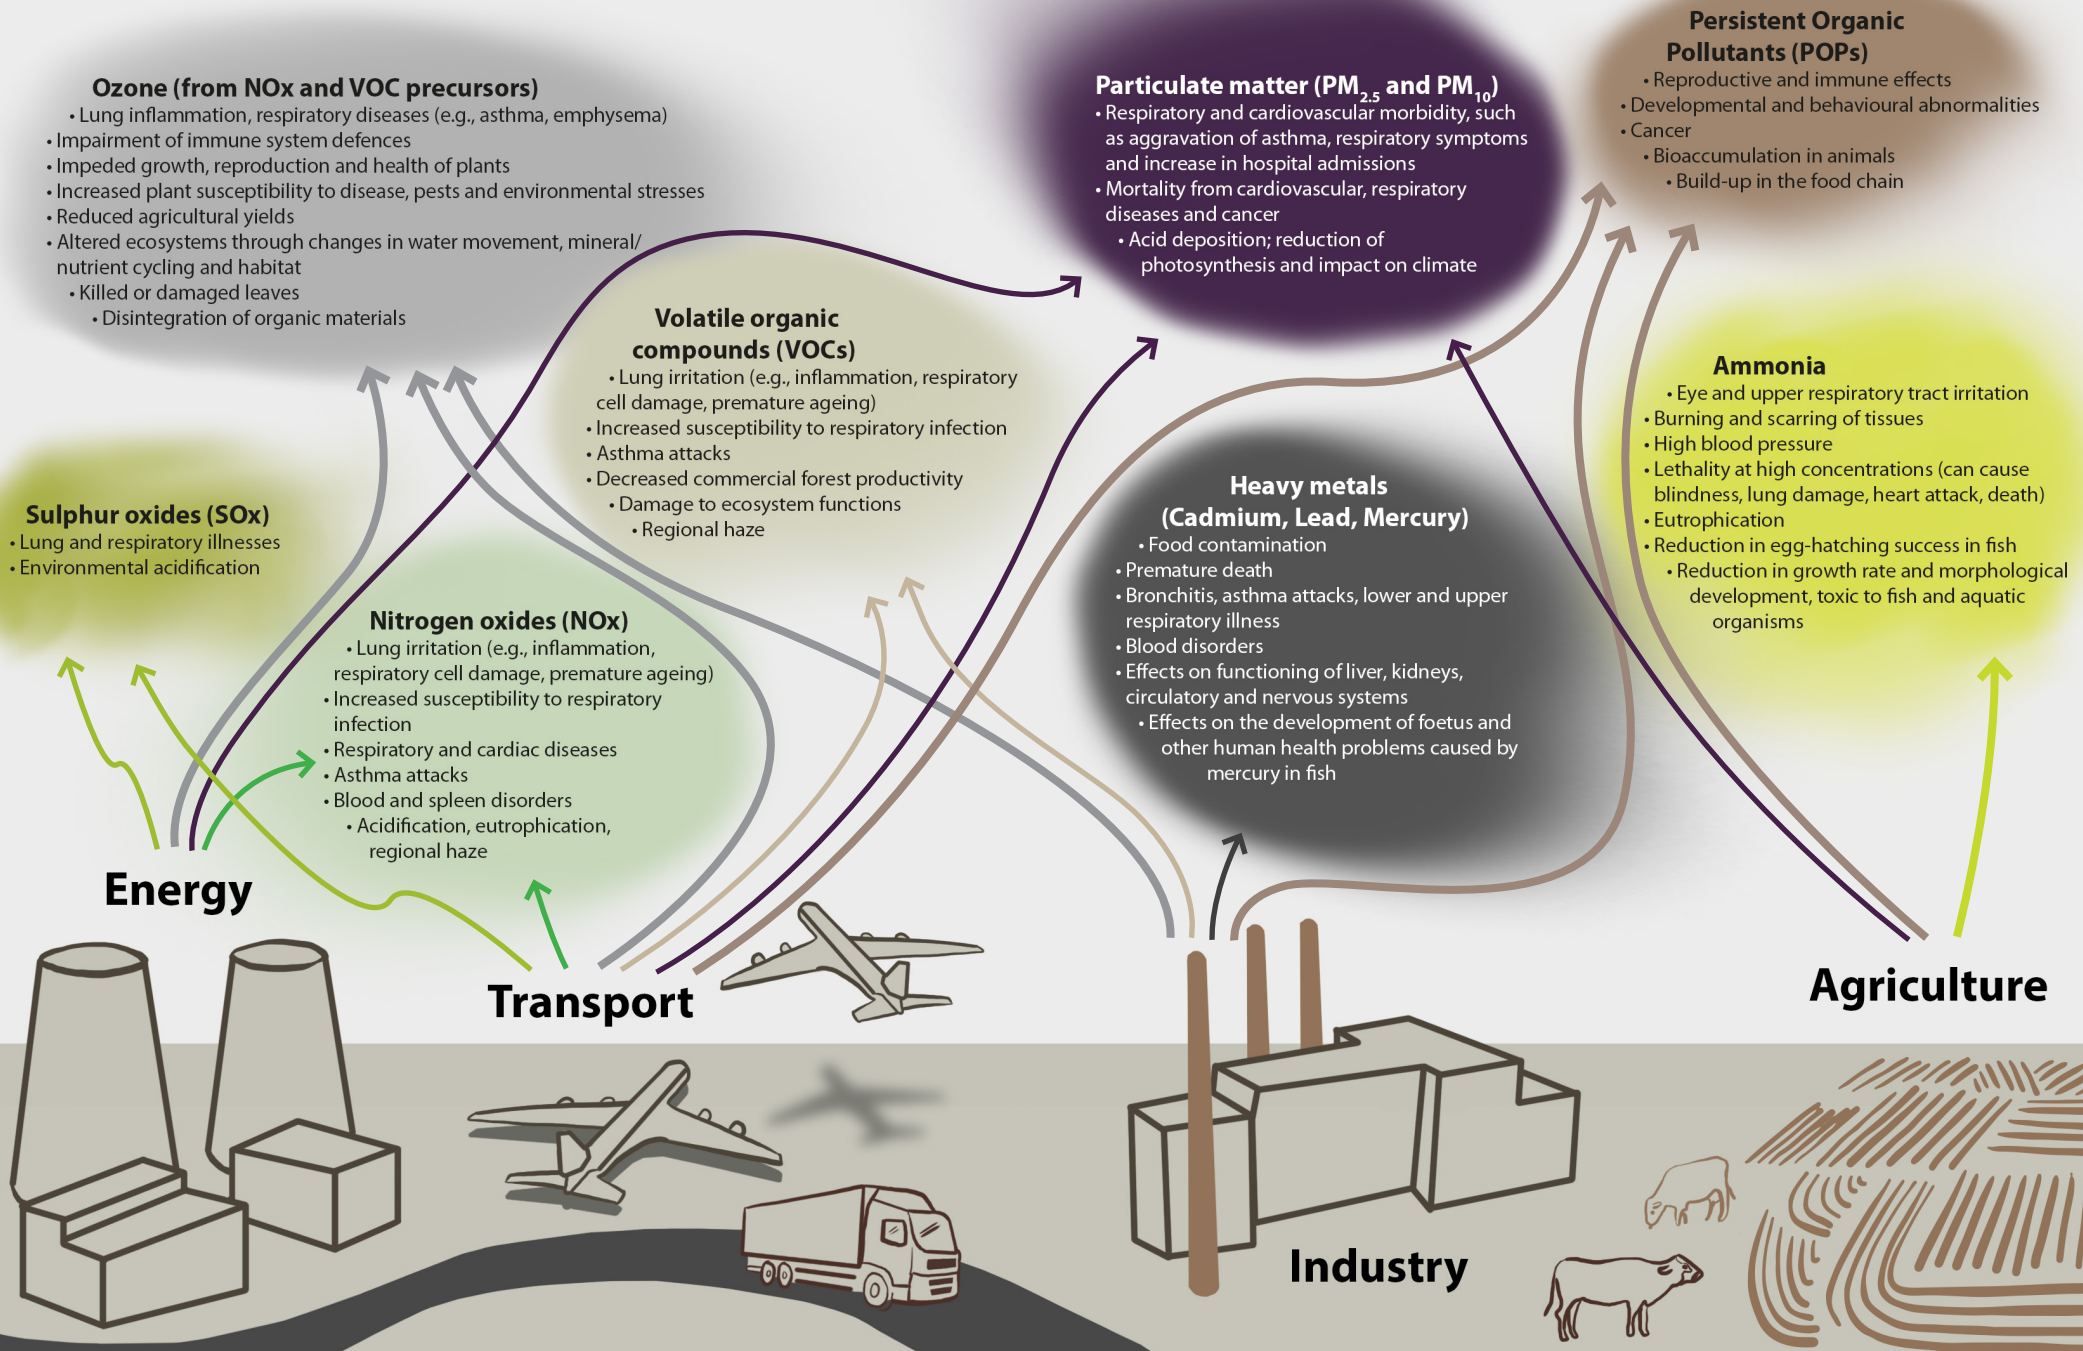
Ozone (from NOx and VOC precursors)
• Lung inflammation, respiratory diseases (e.g., asthma, emphysema)
• Impairment of immune system defences
• Impeded growth, reproduction and health of plants
• Increased plant susceptibility to disease, pests and environmental stresses
• Reduced agricultural yields
• Altered ecosystems through changes in water movement, mineral/ nutrient cycling and habitat
• Killed or damaged leaves
• Disintegration of organic materials

Particulate matter ($PM_{2.5}$ and $PM_{10}$)
• Respiratory and cardiovascular morbidity, such as aggravation of asthma, respiratory symptoms and increase in hospital admissions
• Mortality from cardiovascular, respiratory diseases and cancer
• Acid deposition; reduction of photosynthesis and impact on climate

Persistent Organic Pollutants (POPs)
• Reproductive and immune effects
• Developmental and behavioural abnormalities
• Cancer
• Bioaccumulation in animals
• Build-up in the food chain

Volatile organic compounds (VOCs)
• Lung irritation (e.g., inflammation, respiratory cell damage, premature ageing)
• Increased susceptibility to respiratory infection
• Asthma attacks
• Decreased commercial forest productivity
• Damage to ecosystem functions
• Regional haze

Ammonia
• Eye and upper respiratory tract irritation
• Burning and scarring of tissues
• High blood pressure
• Lethality at high concentrations (can cause blindness, lung damage, heart attack, death)
• Eutrophication
• Reduction in egg-hatching success in fish
• Reduction in growth rate and morphological development, toxic to fish and aquatic organisms

Sulphur oxides (SOx)
• Lung and respiratory illnesses
• Environmental acidification

Heavy metals (Cadmium, Lead, Mercury)
• Food contamination
• Premature death
• Bronchitis, asthma attacks, lower and upper respiratory illness
• Blood disorders
• Effects on functioning of liver, kidneys, circulatory and nervous systems
• Effects on the development of foetus and other human health problems caused by mercury in fish

Nitrogen oxides (NOx)
• Lung irritation (e.g., inflammation, respiratory cell damage, premature ageing)
• Increased susceptibility to respiratory infection
• Respiratory and cardiac diseases
• Asthma attacks
• Blood and spleen disorders
• Acidification, eutrophication, regional haze

Energy

Transport

Agriculture

Industry